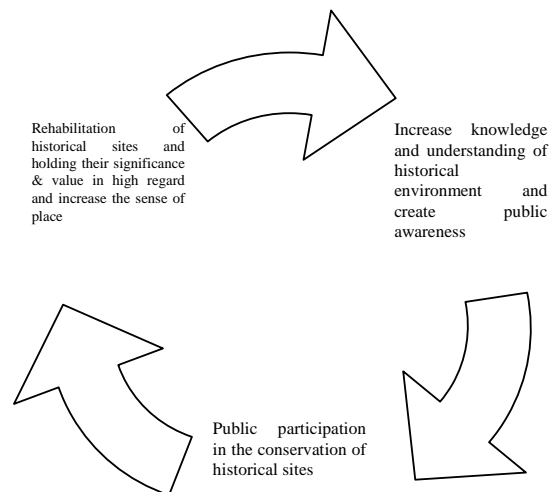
Rehabilitation of historical sites and holding their significance & value in high regard and increase the sense of place

Increase knowledge and understanding of historical environment and create public awareness

Public participation in the conservation of historical sites